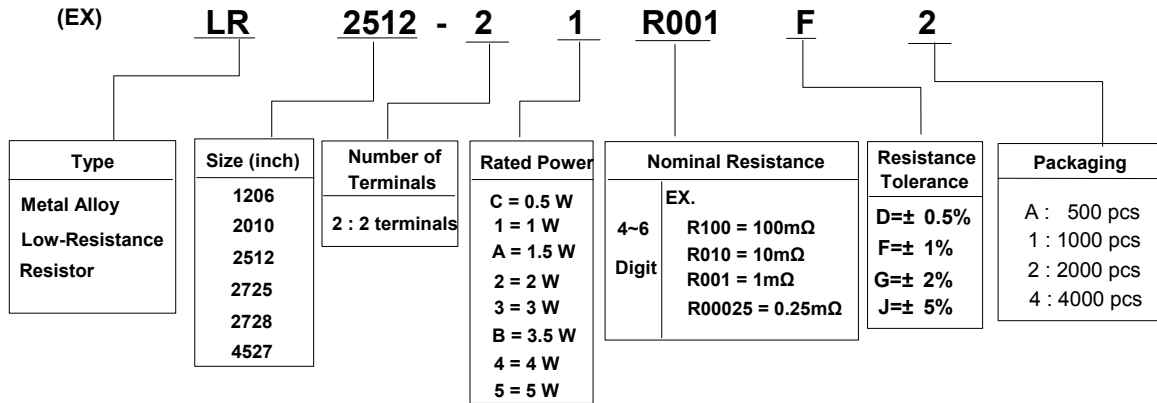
(EX) LR 2512 - 2 1 R001 F 2

Type
Metal Alloy
Low-Resistance
Resistor

Size (inch)
1206
2010
2512
2725
2728
4527

Number of Terminals
2 : 2 terminals

Rated Power
C = 0.5 W
1 = 1 W
A = 1.5 W
2 = 2 W
3 = 3 W
B = 3.5 W
4 = 4 W
5 = 5 W

Nominal Resistance
4~6 Digit
EX.
R100 = 100mΩ
R010 = 10mΩ
R001 = 1mΩ
R00025 = 0.25mΩ

Resistance Tolerance
D=± 0.5%
F=± 1%
G=± 2%
J=± 5%

Packaging
A : 500 pcs
1 : 1000 pcs
2 : 2000 pcs
4 : 4000 pcs